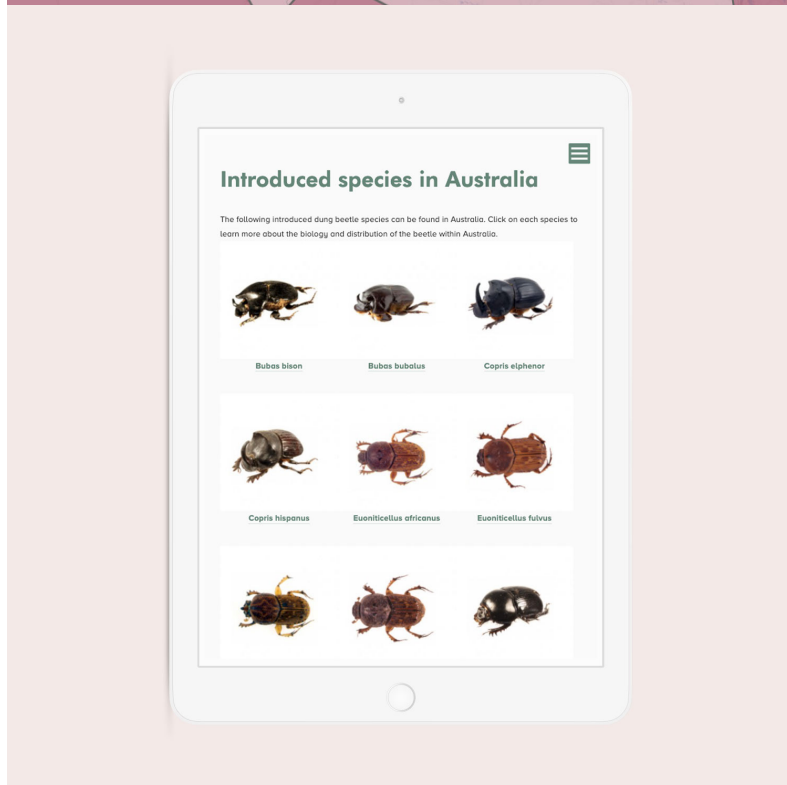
Introduced species in Australia

The following introduced dung beetle species can be found in Australia. Click on each species to learn more about the biology and distribution of the beetle within Australia.

Bubas bison

Bubas bubalus

Copris elphenor

Copris hispanus

Euoniticellus africanus

Euoniticellus fulvus